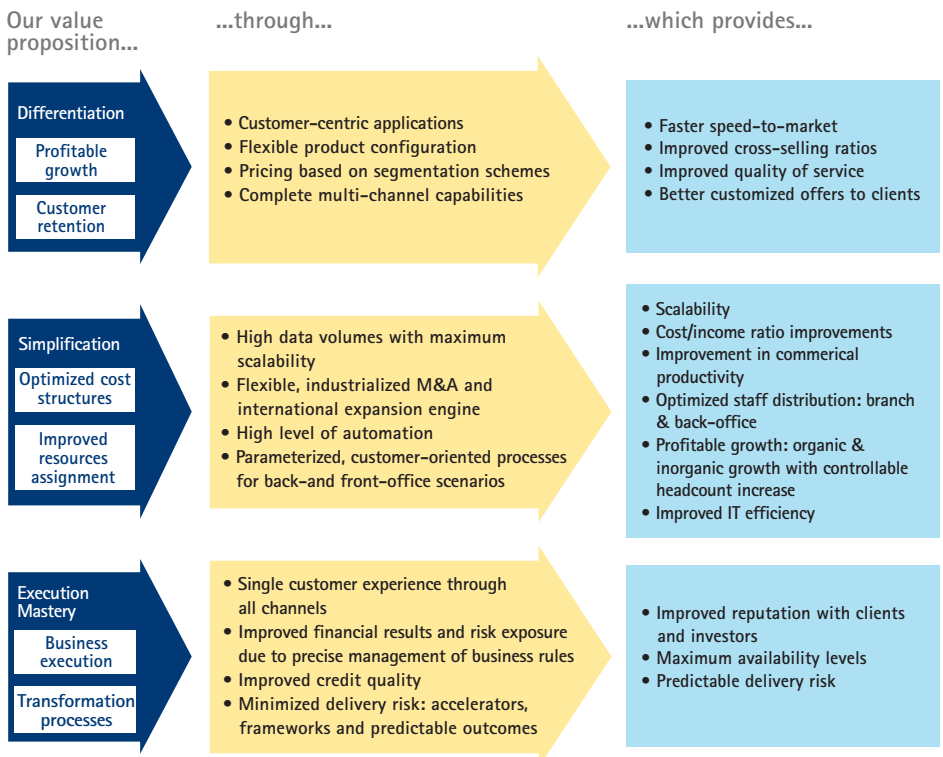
Our value proposition...

...through...

...which provides...

Differentiation

Profitable growth

Customer retention

• Customer-centric applications
• Flexible product configuration
• Pricing based on segmentation schemes
• Complete multi-channel capabilities

• Faster speed-to-market
• Improved cross-selling ratios
• Improved quality of service
• Better customized offers to clients

Simplification

Optimized cost structures

Improved resources assignment

• High data volumes with maximum scalability
• Flexible, industrialized M&A and international expansion engine
• High level of automation
• Parameterized, customer-oriented processes for back-and front-office scenarios

• Scalability
• Cost/income ratio improvements
• Improvement in commerical productivity
• Optimized staff distribution: branch & back-office
• Profitable growth: organic & inorganic growth with controllable headcount increase
• Improved IT efficiency

Execution Mastery

Business execution

Transformation processes

• Single customer experience through all channels
• Improved financial results and risk exposure due to precise management of business rules
• Improved credit quality
• Minimized delivery risk: accelerators, frameworks and predictable outcomes

• Improved reputation with clients and investors
• Maximum availability levels
• Predictable delivery risk